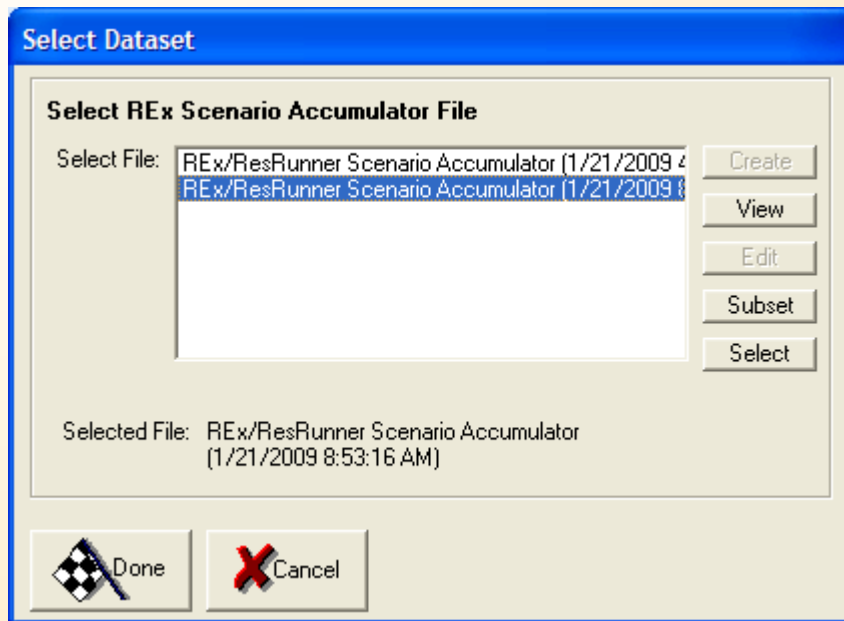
Select Dataset

Select REx Scenario Accumulator File

Select File:

REx/ResRunner Scenario Accumulator (1/21/2009 4
REx/ResRunner Scenario Accumulator (1/21/2009 8

Create
View
Edit
Subset
Select

Selected File: REx/ResRunner Scenario Accumulator (1/21/2009 8:53:16 AM)

Done
Cancel